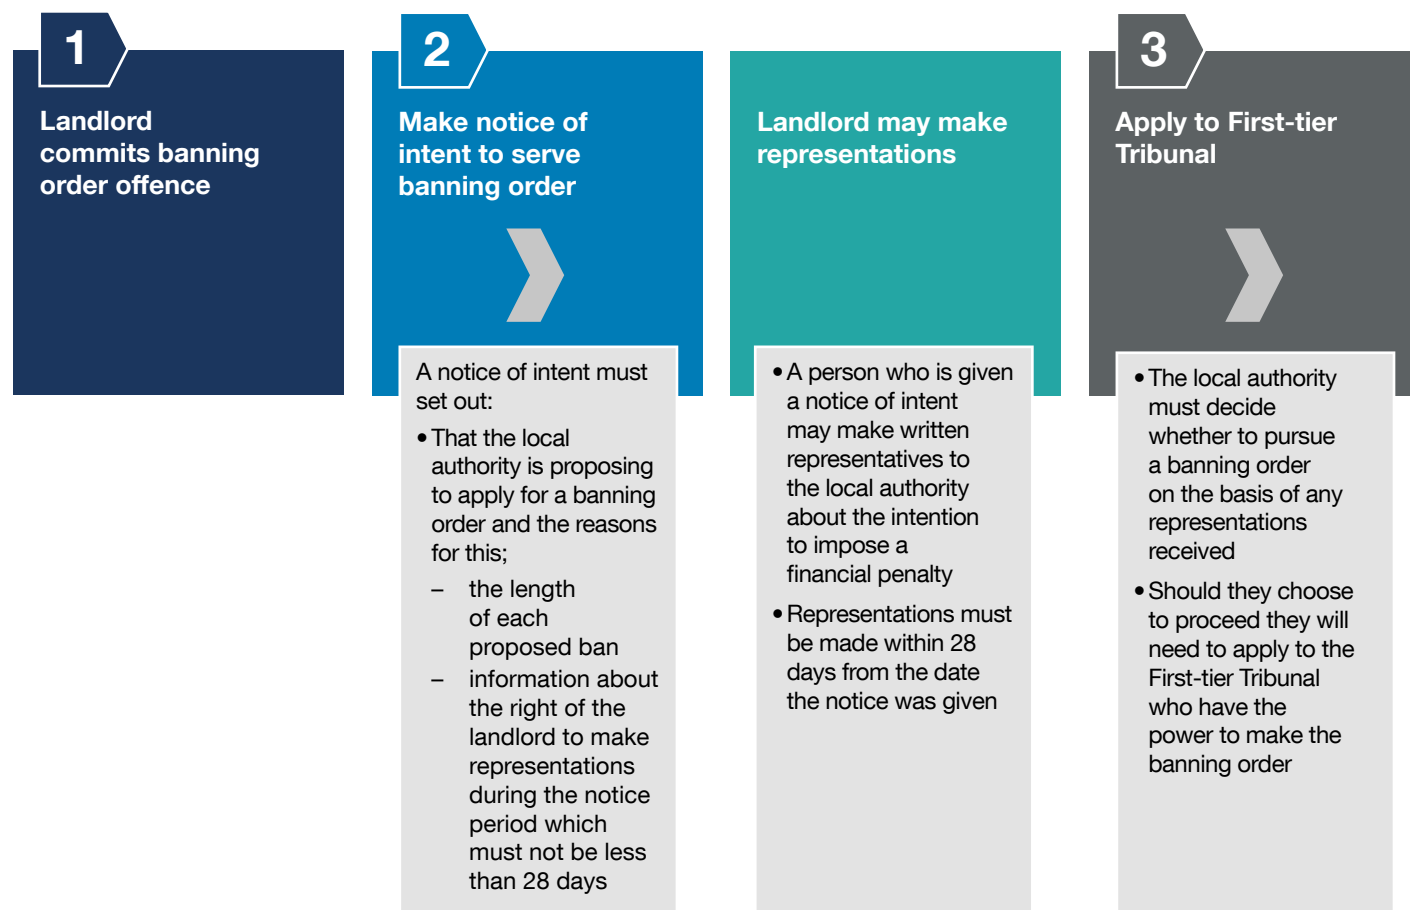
1

Landlord commits banning order offence

2

Make notice of intent to serve banning order

A notice of intent must set out:

• That the local authority is proposing to apply for a banning order and the reasons for this;

– the length of each proposed ban

– information about the right of the landlord to make representations during the notice period which must not be less than 28 days

Landlord may make representations

• A person who is given a notice of intent may make written representatives to the local authority about the intention to impose a financial penalty

• Representations must be made within 28 days from the date the notice was given

3

Apply to First-tier Tribunal

• The local authority must decide whether to pursue a banning order on the basis of any representations received

• Should they choose to proceed they will need to apply to the First-tier Tribunal who have the power to make the banning order